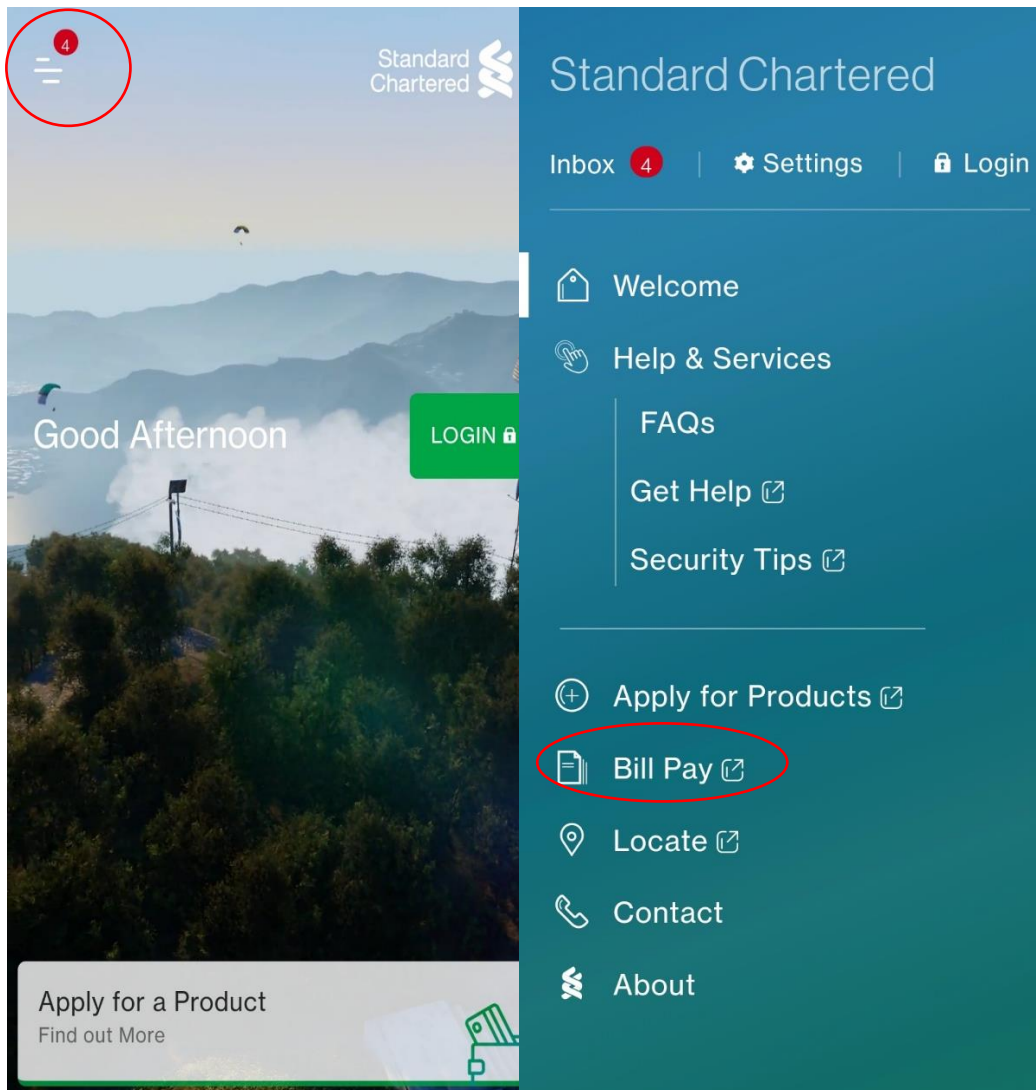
4

Standard Chartered

Good Afternoon

LOGIN

Apply for a Product
Find out More

Standard Chartered

Inbox 4 | Settings | Login

Welcome

Help & Services

FAQs

Get Help

Security Tips

Apply for Products

Bill Pay

Locate

Contact

About